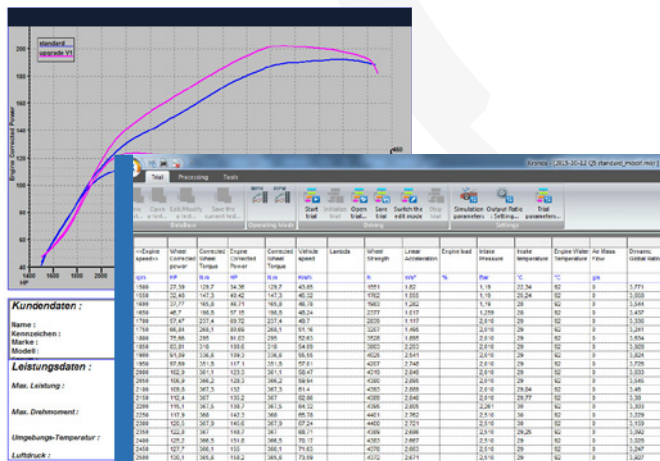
standard
upgrade V1

200
180
160
140
120
100
80

HP

Engine Corrected Power

1400 1500 1600 1700

480

Kundendaten :

Name :
Kennzeichen :
Marke :
Modell :

Leistungsdaten :

Max. Leistung :

Max. Drehmoment :

Umgebungs-Temperatur :

Luftdruck :

Kronos - 2015-10-12 [standard_model.mir]

Trial Processing Tools

Start trial
Initialize trial
Open trial
Save trial
Switch the edit mode
Stop trial
Simulation parameters
Output Ratio Setting...
Trial parameters...

DataBase
Operating Mode
Driving
Settings

| <<Engine speed>> | Wheel Corrected power | Corrected Wheel Torque | Engine Corrected Power | Corrected Wheel Torque | Vehicle speed | Lambda | Wheel Strength | Linear Acceleration | Engine load | Intake Pressure | Intake temperature | Engine Water Temperature | Air Mass Flow | Dynamic Global Ratio |
|---|---|---|---|---|---|---|---|---|---|---|---|---|---|---|
| rpm | HP | N.m | HP | N.m | Km/h | | N | m/s² | % | Bar | °C | °C | g/s | |
| 1500 | 27,39 | 129,7 | 34,36 | 129,7 | 40,65 | | 4551 | 1,62 | | 1,19 | 22,34 | 82 | 0 | 3,771 |
| 1550 | 32,40 | 147,3 | 40,42 | 147,3 | 45,32 | | 1762 | 1,555 | | 1,19 | 25,24 | 82 | 0 | 3,668 |
| 1600 | 37,77 | 165,8 | 46,71 | 165,8 | 46,78 | | 1982 | 1,282 | | 1,19 | 26 | 82 | 0 | 3,544 |
| 1650 | 46,7 | 196,5 | 57,15 | 196,5 | 48,24 | | 2377 | 1,617 | | 1,259 | 26 | 82 | 0 | 3,437 |
| 1700 | 57,67 | 237,4 | 69,72 | 237,4 | 49,7 | | 2835 | 1,117 | | 2,010 | 29 | 82 | 0 | 3,336 |
| 1750 | 66,89 | 268,1 | 80,69 | 268,1 | 51,16 | | 3207 | 1,495 | | 2,010 | 29 | 82 | 0 | 3,241 |
| 1800 | 75,66 | 295 | 91,03 | 295 | 52,63 | | 3528 | 1,895 | | 2,010 | 29 | 82 | 0 | 3,534 |
| 1850 | 83,81 | 316 | 100,8 | 316 | 54,09 | | 3803 | 2,203 | | 2,010 | 29 | 82 | 0 | 3,905 |
| 1900 | 91,09 | 336,6 | 109,3 | 336,6 | 55,55 | | 4026 | 2,541 | | 2,010 | 29 | 82 | 0 | 3,824 |
| 1950 | 97,69 | 351,5 | 117,1 | 351,5 | 57,01 | | 4207 | 2,748 | | 2,010 | 29 | 82 | 0 | 3,726 |
| 2000 | 102,9 | 361,1 | 123,3 | 361,1 | 58,47 | | 4318 | 2,840 | | 2,010 | 29 | 82 | 0 | 3,633 |
| 2050 | 106,9 | 366,2 | 128,3 | 366,2 | 59,94 | | 4380 | 2,896 | | 2,010 | 29 | 82 | 0 | 3,545 |
| 2100 | 109,5 | 367,3 | 132 | 367,3 | 61,4 | | 4393 | 2,889 | | 2,010 | 29,64 | 82 | 0 | 3,46 |
| 2150 | 112,4 | 367 | 133,2 | 367 | 62,86 | | 4385 | 2,846 | | 2,010 | 29,77 | 82 | 0 | 3,38 |
| 2200 | 115,1 | 367,5 | 138,7 | 367,5 | 64,32 | | 4396 | 2,805 | | 2,261 | 30 | 82 | 0 | 3,303 |
| 2250 | 117,9 | 368 | 142,3 | 368 | 65,78 | | 4401 | 2,752 | | 2,510 | 30 | 82 | 0 | 3,229 |
| 2300 | 120,5 | 367,9 | 145,6 | 367,9 | 67,24 | | 4400 | 2,721 | | 2,510 | 30 | 82 | 0 | 3,159 |
| 2350 | 122,8 | 367 | 148,7 | 367 | 68,71 | | 4389 | 2,696 | | 2,510 | 29,25 | 82 | 0 | 3,092 |
| 2400 | 125,2 | 366,5 | 151,6 | 366,5 | 70,17 | | 4383 | 2,667 | | 2,510 | 29 | 82 | 0 | 3,027 |
| 2450 | 127,7 | 366,1 | 155 | 366,1 | 71,63 | | 4378 | 2,652 | | 2,510 | 29 | 82 | 0 | 2,965 |
| 2500 | 130,1 | 365,6 | 158,2 | 365,6 | 73,09 | | 4372 | 2,671 | | 2,510 | 29 | 82 | 0 | 2,907 |